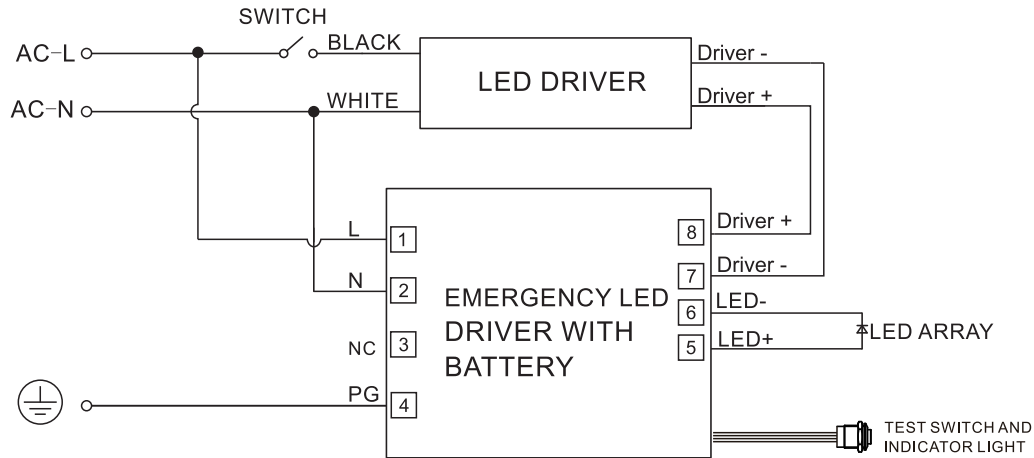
SWITCH

AC–L

BLACK

LED DRIVER

Driver -

AC–N

WHITE

Driver +

L

1

N

2

NC

3

PG

4

EMERGENCY LED DRIVER WITH BATTERY

8

Driver +

7

Driver -

6

LED-

5

LED+

LED ARRAY

TEST SWITCH AND INDICATOR LIGHT